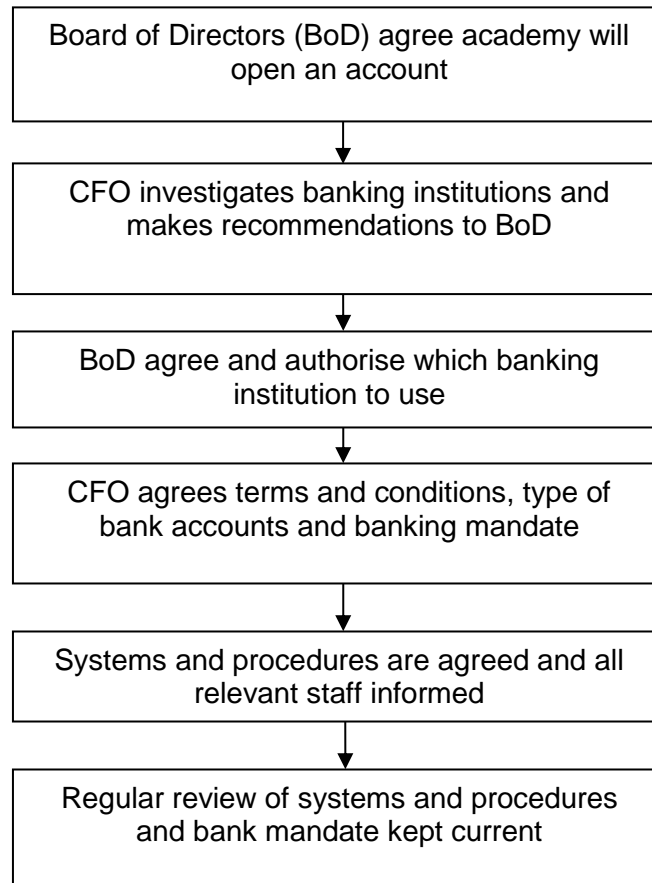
Board of Directors (BoD) agree academy will open an account

CFO investigates banking institutions and makes recommendations to BoD

BoD agree and authorise which banking institution to use

CFO agrees terms and conditions, type of bank accounts and banking mandate

Systems and procedures are agreed and all relevant staff informed

Regular review of systems and procedures and bank mandate kept current